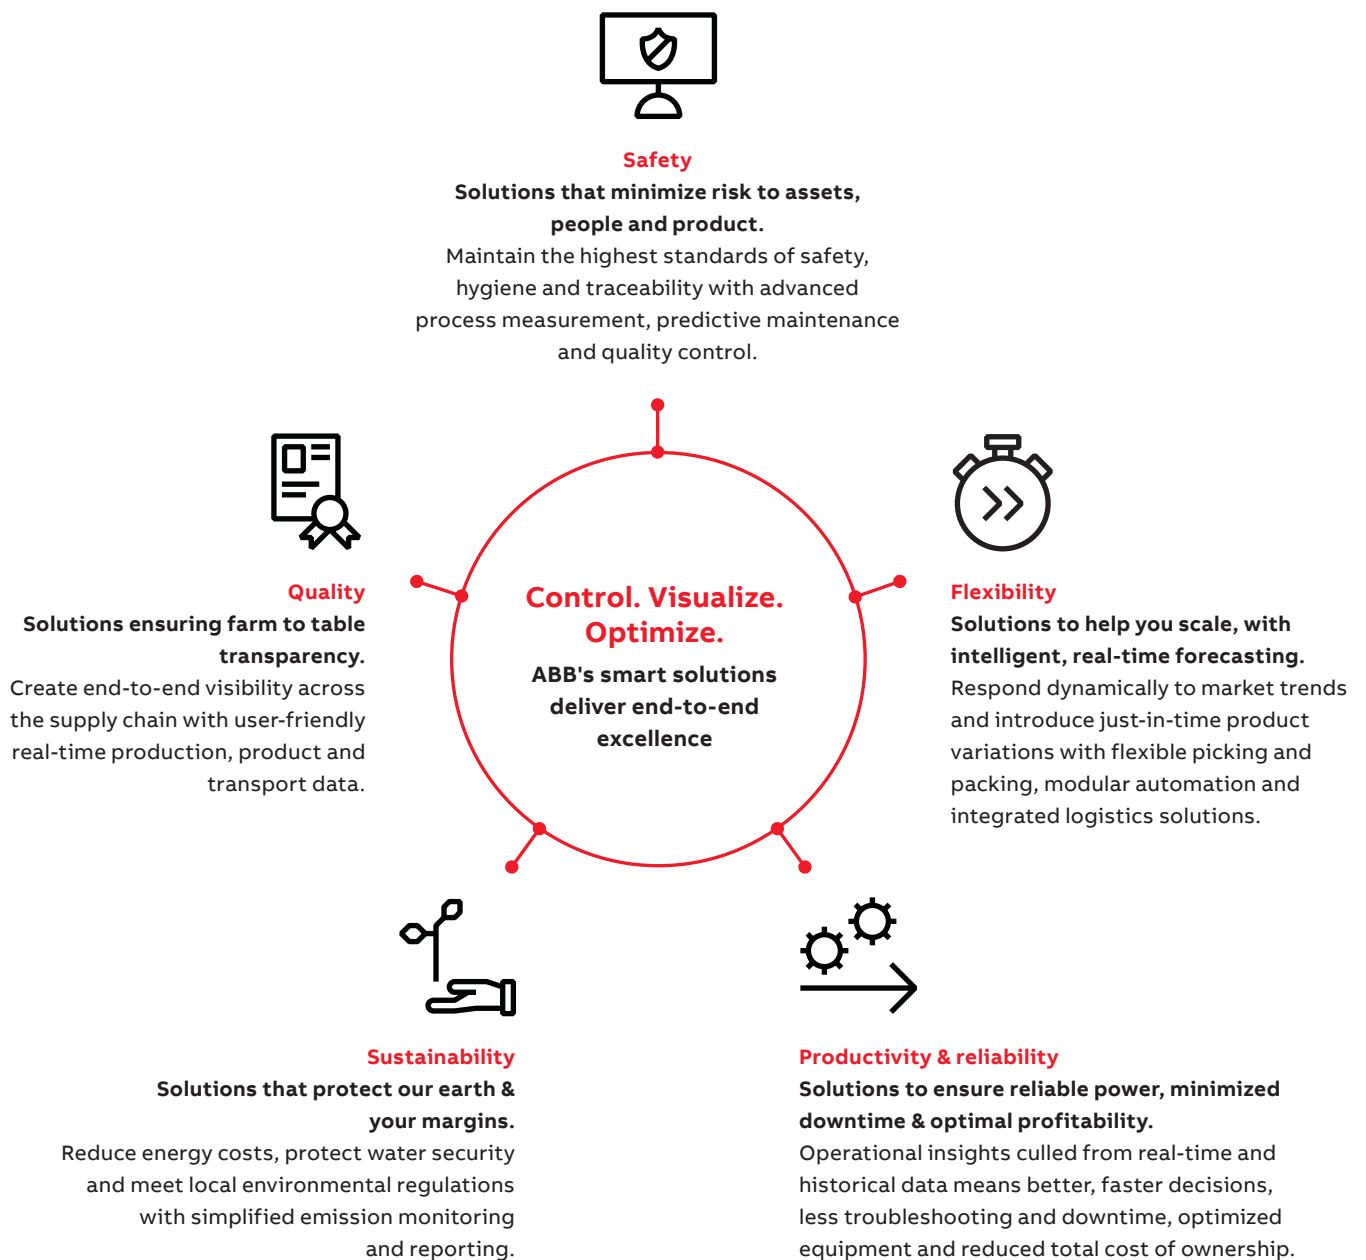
Safety
Solutions that minimize risk to assets, people and product.
Maintain the highest standards of safety, hygiene and traceability with advanced process measurement, predictive maintenance and quality control.

Quality
Solutions ensuring farm to table transparency.
Create end-to-end visibility across the supply chain with user-friendly real-time production, product and transport data.

Control. Visualize. Optimize.
ABB's smart solutions deliver end-to-end excellence

Flexibility
Solutions to help you scale, with intelligent, real-time forecasting.
Respond dynamically to market trends and introduce just-in-time product variations with flexible picking and packing, modular automation and integrated logistics solutions.

Sustainability
Solutions that protect our earth & your margins.
Reduce energy costs, protect water security and meet local environmental regulations with simplified emission monitoring and reporting.

Productivity & reliability
Solutions to ensure reliable power, minimized downtime & optimal profitability.
Operational insights culled from real-time and historical data means better, faster decisions, less troubleshooting and downtime, optimized equipment and reduced total cost of ownership.